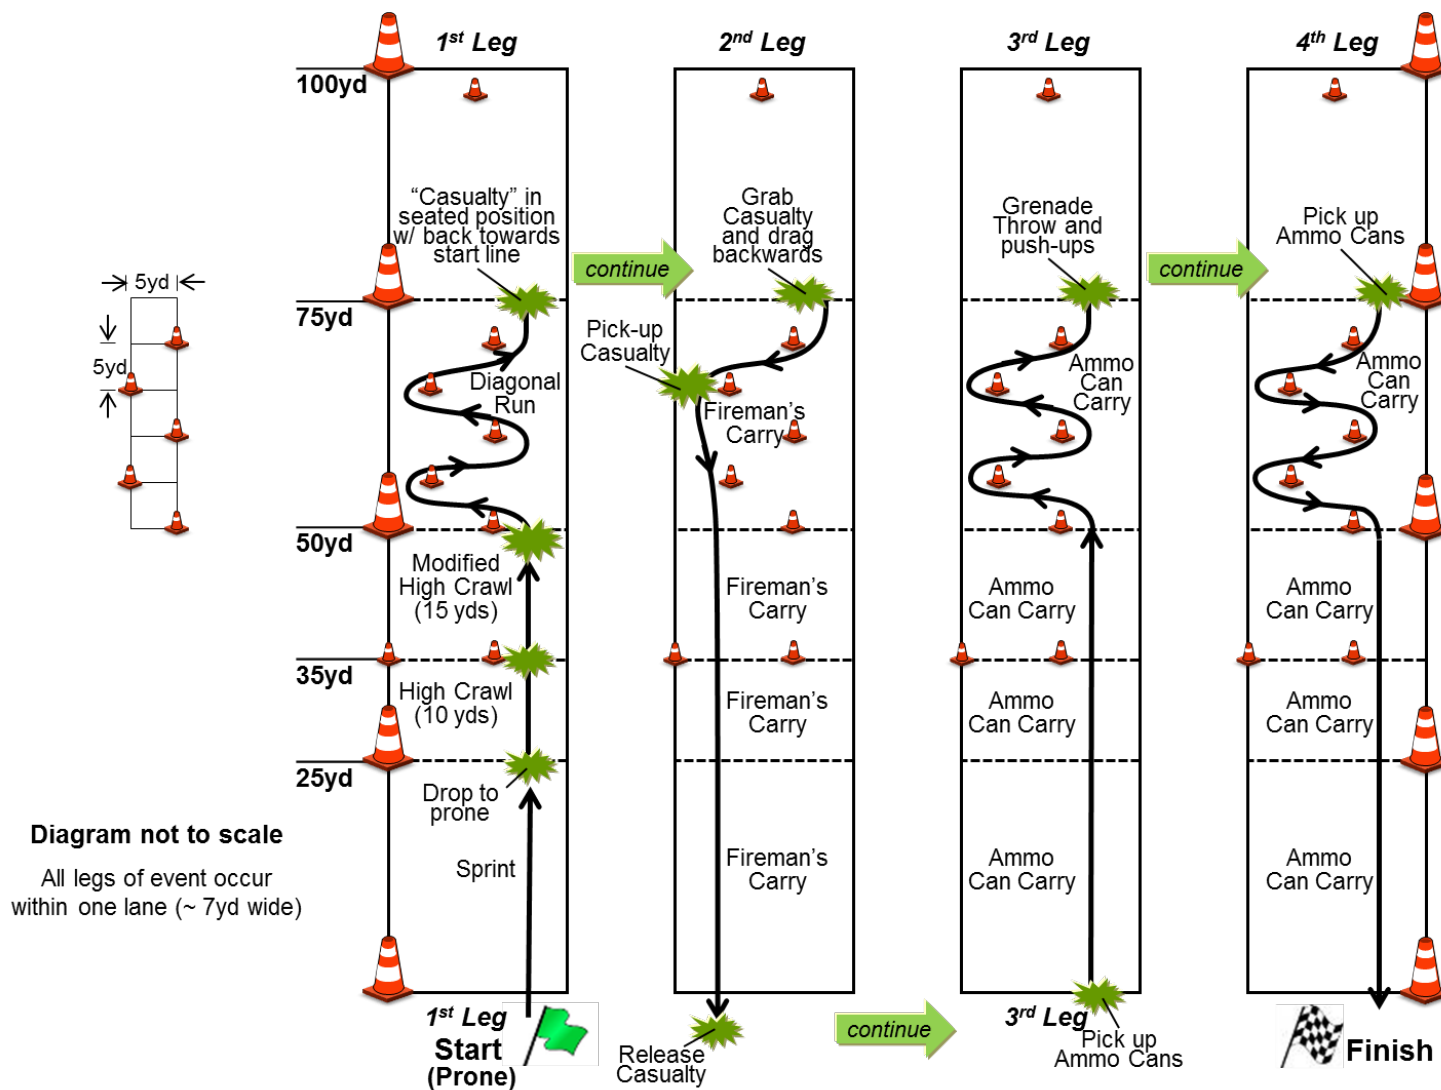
1$^{st}$ Leg

2$^{nd}$ Leg

3$^{rd}$ Leg

4$^{th}$ Leg

100yd

75yd

50yd

35yd

25yd

5yd

5yd

"Casualty" in seated position w/ back towards start line

Diagonal Run

Modified High Crawl (15 yds)

High Crawl (10 yds)

Drop to prone

Sprint

continue

Grab Casualty and drag backwards

Pick-up Casualty

Fireman's Carry

Fireman's Carry

Fireman's Carry

Fireman's Carry

Release Casualty

continue

Grenade Throw and push-ups

Ammo Can Carry

Ammo Can Carry

Ammo Can Carry

Ammo Can Carry

3$^{rd}$ Leg

Pick up Ammo Cans

continue

Pick up Ammo Cans

Ammo Can Carry

Ammo Can Carry

Ammo Can Carry

Ammo Can Carry

Finish

1$^{st}$ Leg

Start (Prone)

Diagram not to scale

All legs of event occur within one lane (~ 7yd wide)